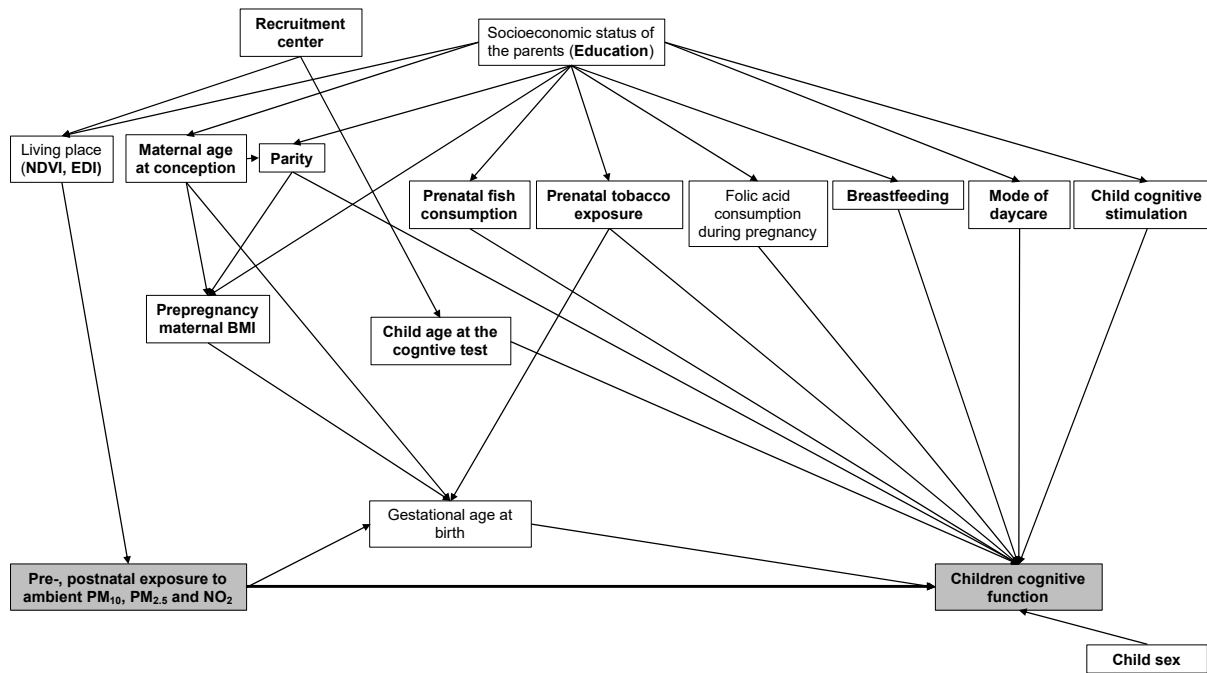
Recruitment center

Socioeconomic status of the parents (Education)

Living place (NDVI, EDI)

Maternal age at conception

Parity

Prenatal fish consumption

Prenatal tobacco exposure

Folic acid consumption during pregnancy

Breastfeeding

Mode of daycare

Child cognitive stimulation

Prepregnancy maternal BMI

Child age at the cogntive test

Gestational age at birth

Pre-, postnatal exposure to ambient $PM_{10}$, $PM_{2.5}$ and $NO_2$

Children cognitive function

Child sex